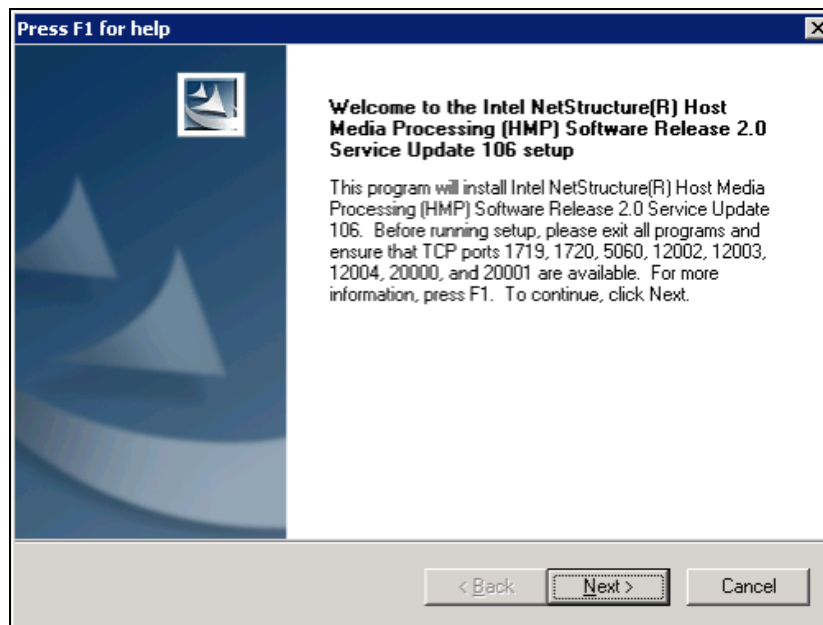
Press F1 for help

Welcome to the Intel NetStructure(R) Host Media Processing (HMP) Software Release 2.0 Service Update 106 setup

This program will install Intel NetStructure(R) Host Media Processing (HMP) Software Release 2.0 Service Update 106. Before running setup, please exit all programs and ensure that TCP ports 1719, 1720, 5060, 12002, 12003, 12004, 20000, and 20001 are available. For more information, press F1. To continue, click Next.

< Back
Next >
Cancel